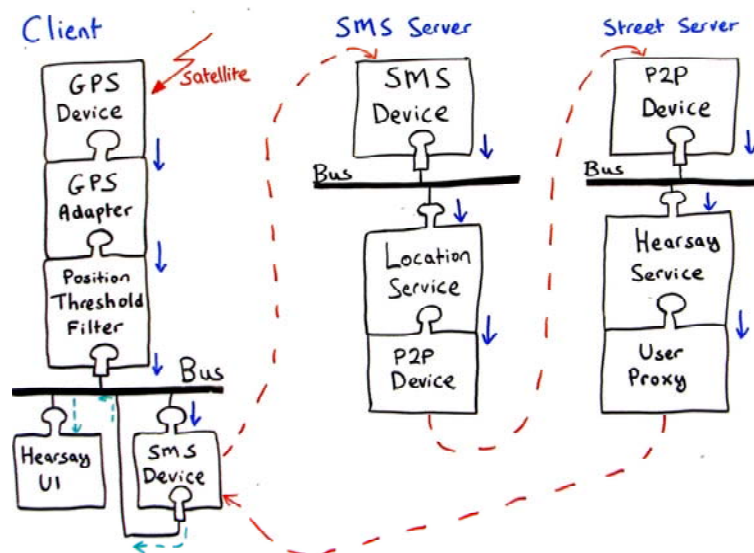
Client

Satellite

GPS Device

GPS Adapter

Position Threshold Filter

Bus

Hearsay UI

SMS Device

SMS Server

SMS Device

Bus

Location Service

P2P Device

Street Server

P2P Device

Bus

Hearsay Service

User Proxy